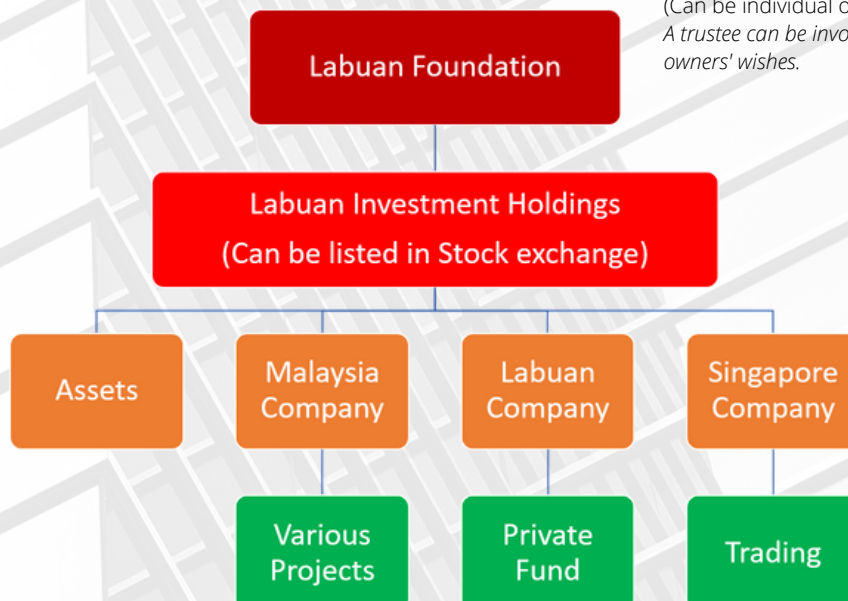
(Can be individual o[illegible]
A trustee can be invo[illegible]
owners' wishes.

Labuan Foundation

Labuan Investment Holdings
(Can be listed in Stock exchange)

Assets

Malaysia Company

Labuan Company

Singapore Company

Various Projects

Private Fund

Trading